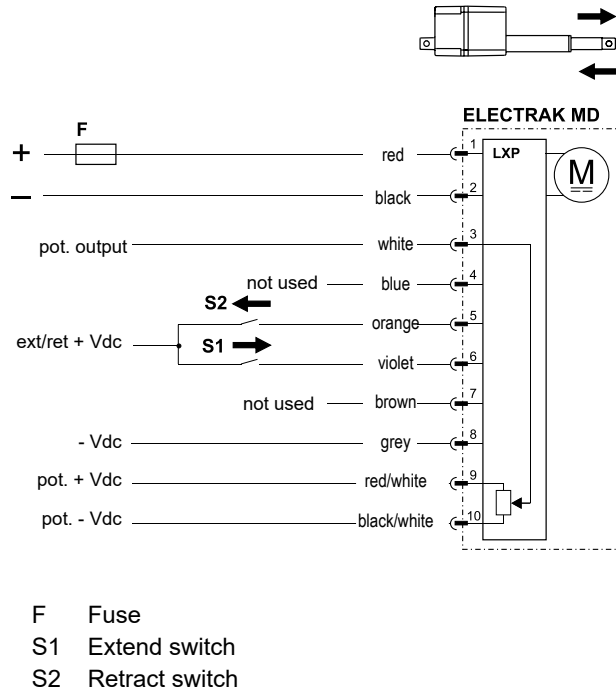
ELECTRAK MD

F

+

–

red

1

LXP

M

black

2

pot. output

white

3

not used

blue

4

S2

orange

5

ext/ret + Vdc

S1

violet

6

not used

brown

7

- Vdc

grey

8

pot. + Vdc

red/white

9

pot. - Vdc

black/white

10

F Fuse
S1 Extend switch
S2 Retract switch